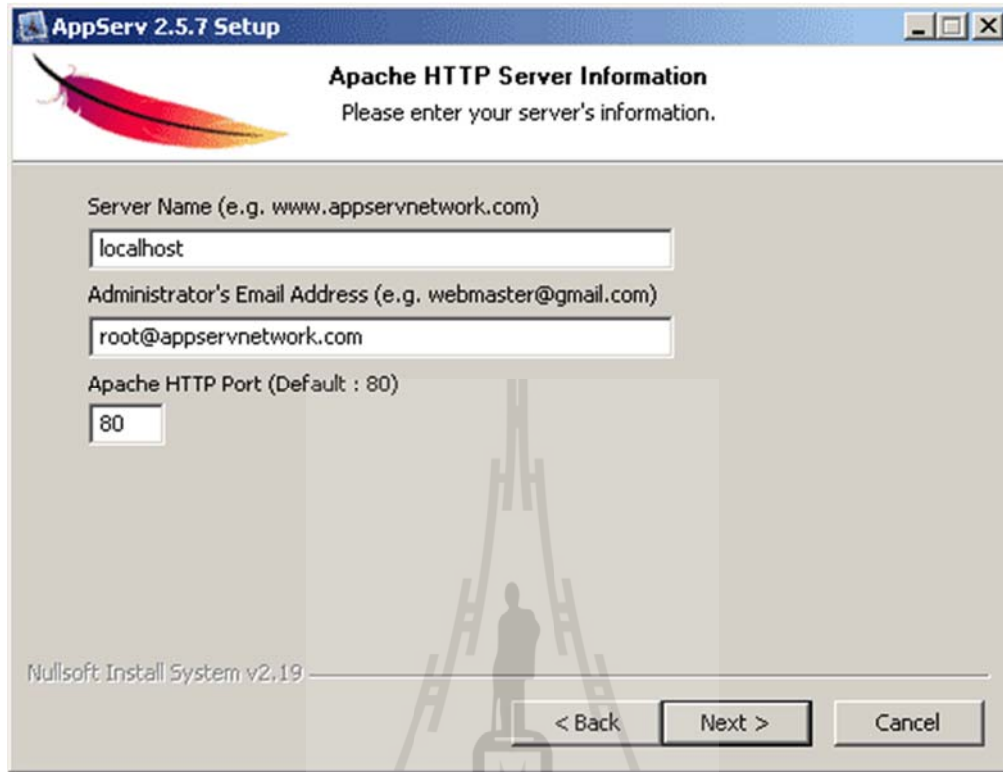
AppServ 2.5.7 Setup

Apache HTTP Server Information
Please enter your server's information.

Server Name (e.g. www.appservnetwork.com)
localhost
Administrator's Email Address (e.g. webmaster@gmail.com)
root@appservnetwork.com
Apache HTTP Port (Default : 80)
80

Nullsoft Install System v2.19

< Back
Next >
Cancel